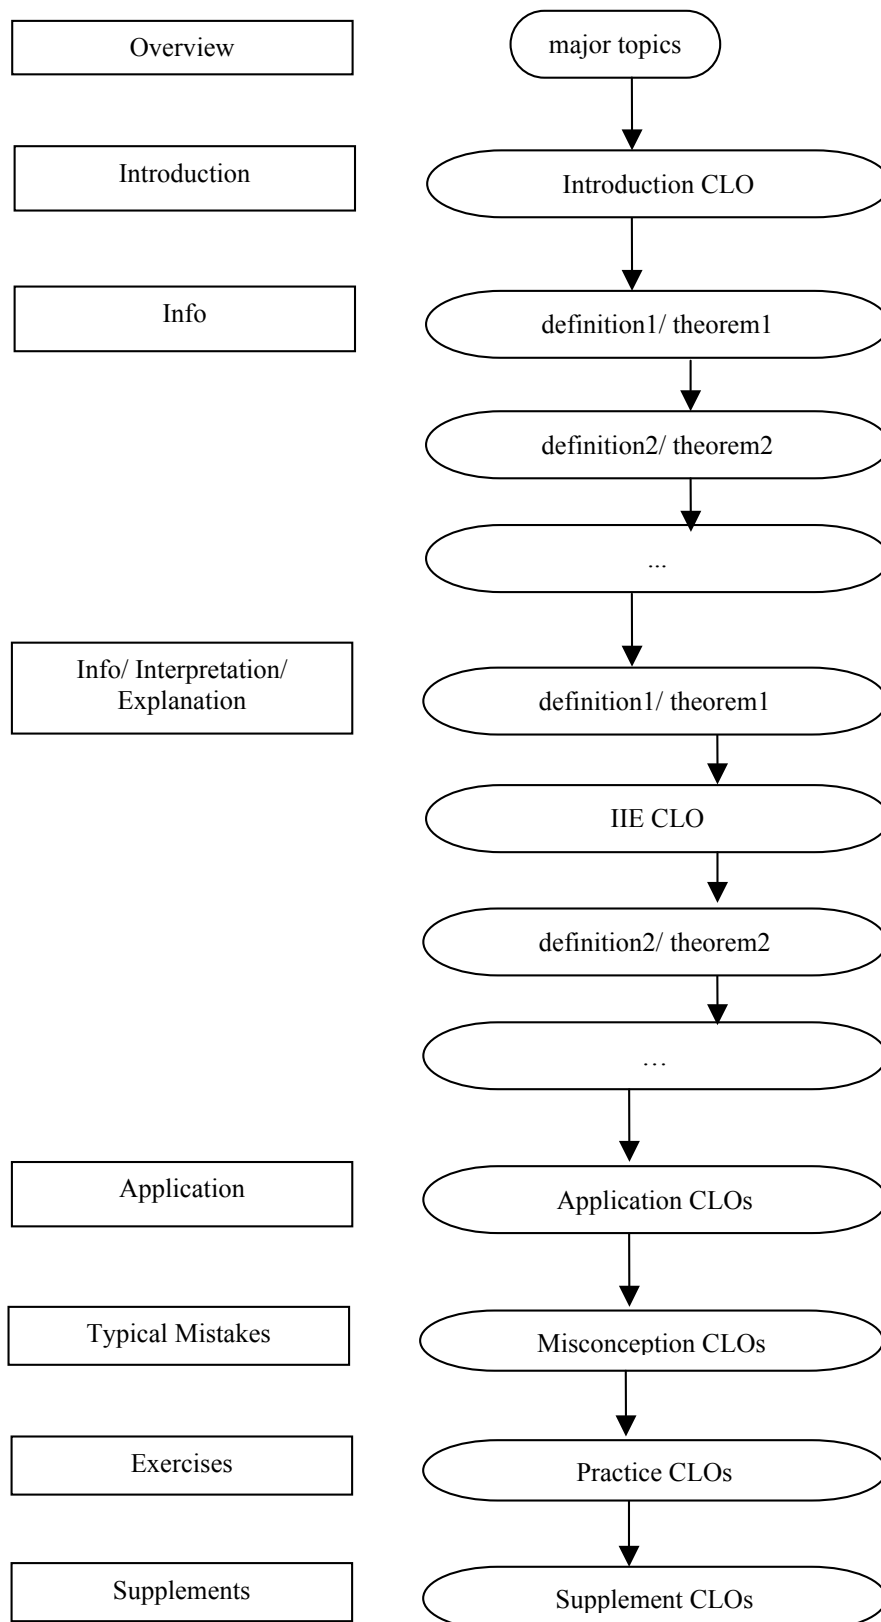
Overview

major topics

Introduction

Introduction CLO

Info

definition1/ theorem1

definition2/ theorem2

...

Info/ Interpretation/ Explanation

definition1/ theorem1

IIE CLO

definition2/ theorem2

…

Application

Application CLOs

Typical Mistakes

Misconception CLOs

Exercises

Practice CLOs

Supplements

Supplement CLOs